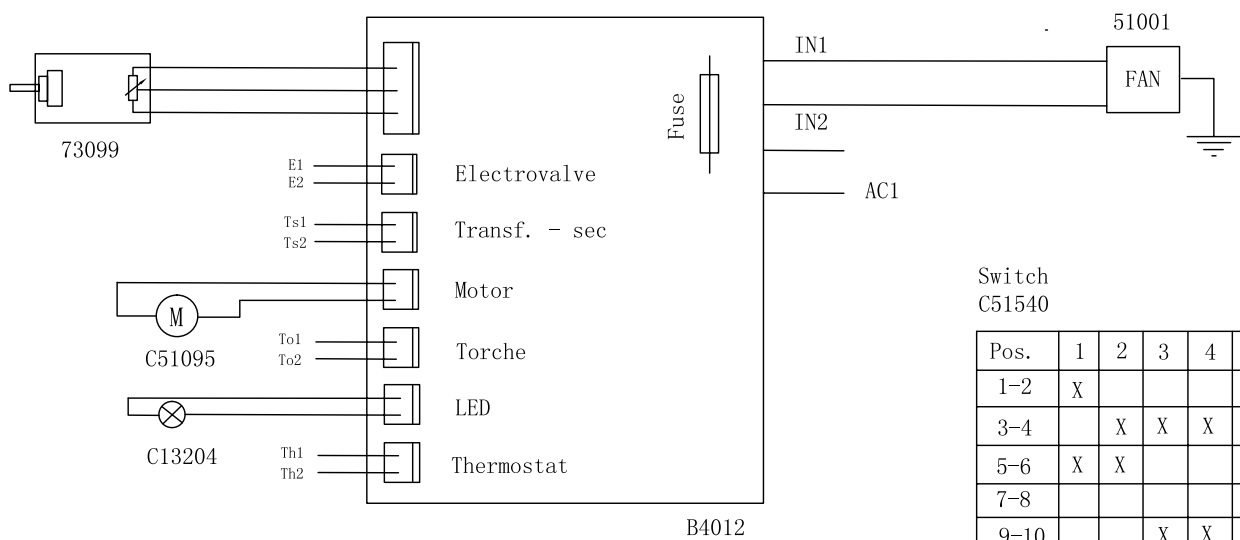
73099

E1
E2
Electrovalve

Ts1
Ts2
Transf. - sec

Motor

M
C51095

To1
To2
Torche

LED

C13204

Th1
Th2
Thermostat

B4012

Fuse

IN1

IN2

AC1

51001

FAN

Switch
C51540

| Pos. | 1 | 2 | 3 | 4 |
|---|---|---|---|---|
| 1-2 | X | | | |
| 3-4 | | X | X | X |
| 5-6 | X | X | | |
| 7-8 | | | | |
| 9-10 | | | X | X |